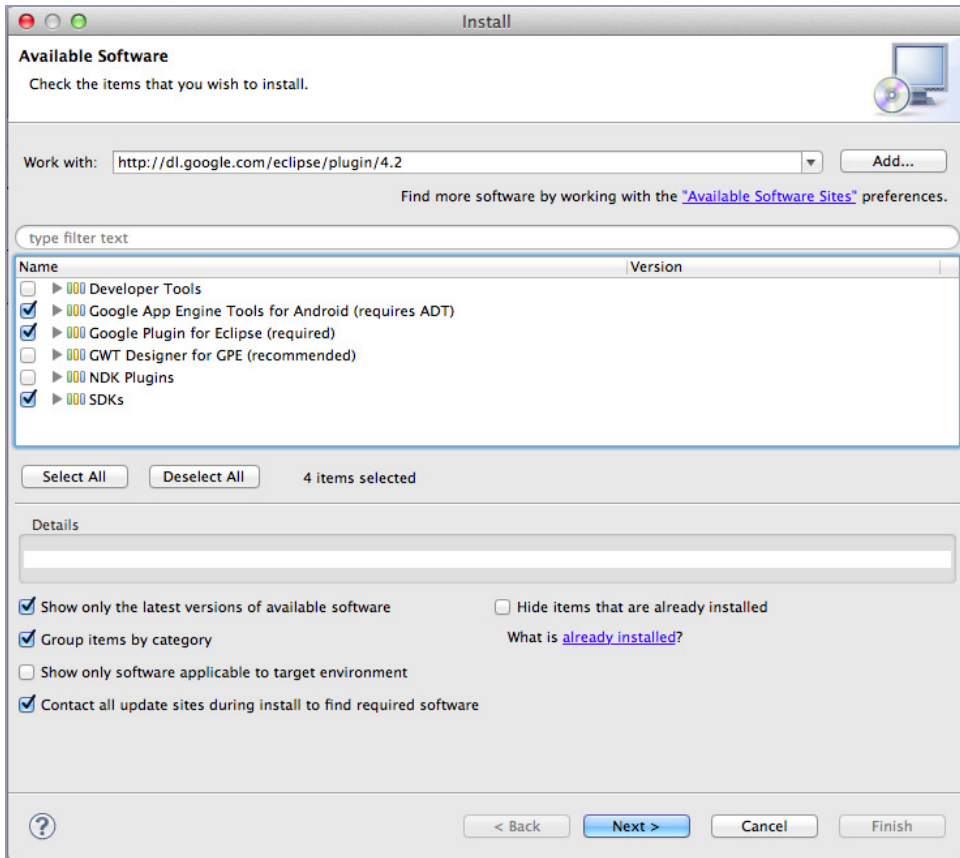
Install

Available Software

Check the items that you wish to install.

Work with: http://dl.google.com/eclipse/plugin/4.2 Add...

Find more software by working with the "Available Software Sites" preferences.

type filter text

| Name | Version |
|---|---|
| ☐ Developer Tools | |
| ☑ Google App Engine Tools for Android (requires ADT) | |
| ☑ Google Plugin for Eclipse (required) | |
| ☐ GWT Designer for GPE (recommended) | |
| ☐ NDK Plugins | |
| ☑ SDKs | |

Select All Deselect All 4 items selected

Details

☑ Show only the latest versions of available software

☐ Hide items that are already installed

☑ Group items by category

What is already installed?

☐ Show only software applicable to target environment

☑ Contact all update sites during install to find required software

?

< Back Next > Cancel Finish